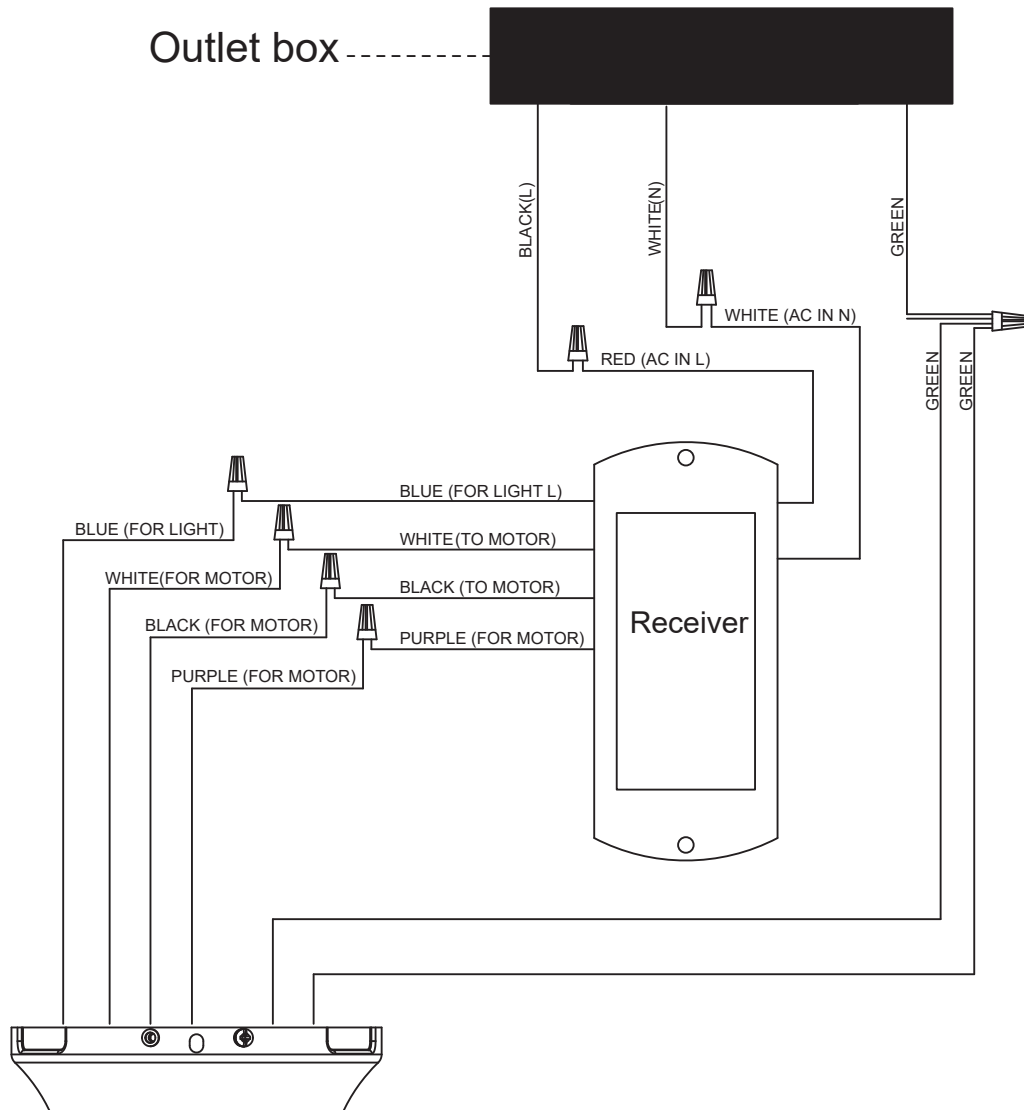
Outlet box

BLACK(L)

WHITE(N)

GREEN

WHITE (AC IN N)

RED (AC IN L)

GREEN

GREEN

BLUE (FOR LIGHT L)

BLUE (FOR LIGHT)

WHITE(TO MOTOR)

WHITE(FOR MOTOR)

BLACK (TO MOTOR)

BLACK (FOR MOTOR)

PURPLE (FOR MOTOR)

PURPLE (FOR MOTOR)

Receiver